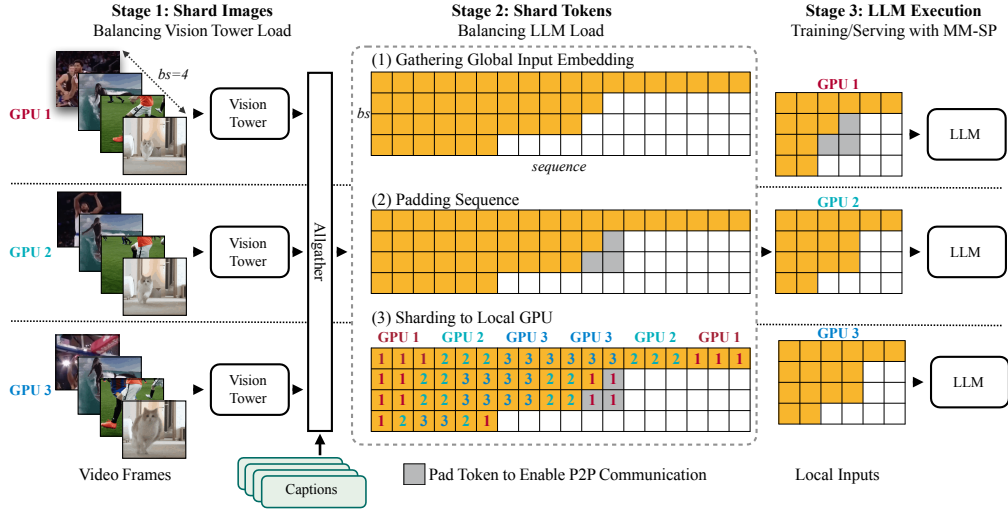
Stage 1: Shard Images
Balancing Vision Tower Load

Stage 2: Shard Tokens
Balancing LLM Load

Stage 3: LLM Execution
Training/Serving with MM-SP

bs=4

GPU 1

Vision Tower

GPU 2

Vision Tower

GPU 3

Vision Tower

Video Frames

Allgather

Captions

(1) Gathering Global Input Embedding

bs

sequence

(2) Padding Sequence

(3) Sharding to Local GPU

GPU 1 GPU 2 GPU 3 GPU 3 GPU 2 GPU 1

| 1 | 1 | 1 | 2 | 2 | 2 | 3 | 3 | 3 | 3 | 3 | 3 | 2 | 2 | 2 | 1 | 1 | 1 |
|---|---|---|---|---|---|---|---|---|---|---|---|---|---|---|---|---|---|
| 1 | 1 | 2 | 2 | 3 | 3 | 3 | 3 | 2 | 2 | 1 | 1 | | | | | | |
| 1 | 1 | 2 | 2 | 3 | 3 | 3 | 3 | 2 | 2 | 1 | 1 | | | | | | |
| 1 | 2 | 3 | 3 | 2 | 1 | | | | | | | | | | | | |

Pad Token to Enable P2P Communication

GPU 1

LLM

GPU 2

LLM

GPU 3

LLM

Local Inputs